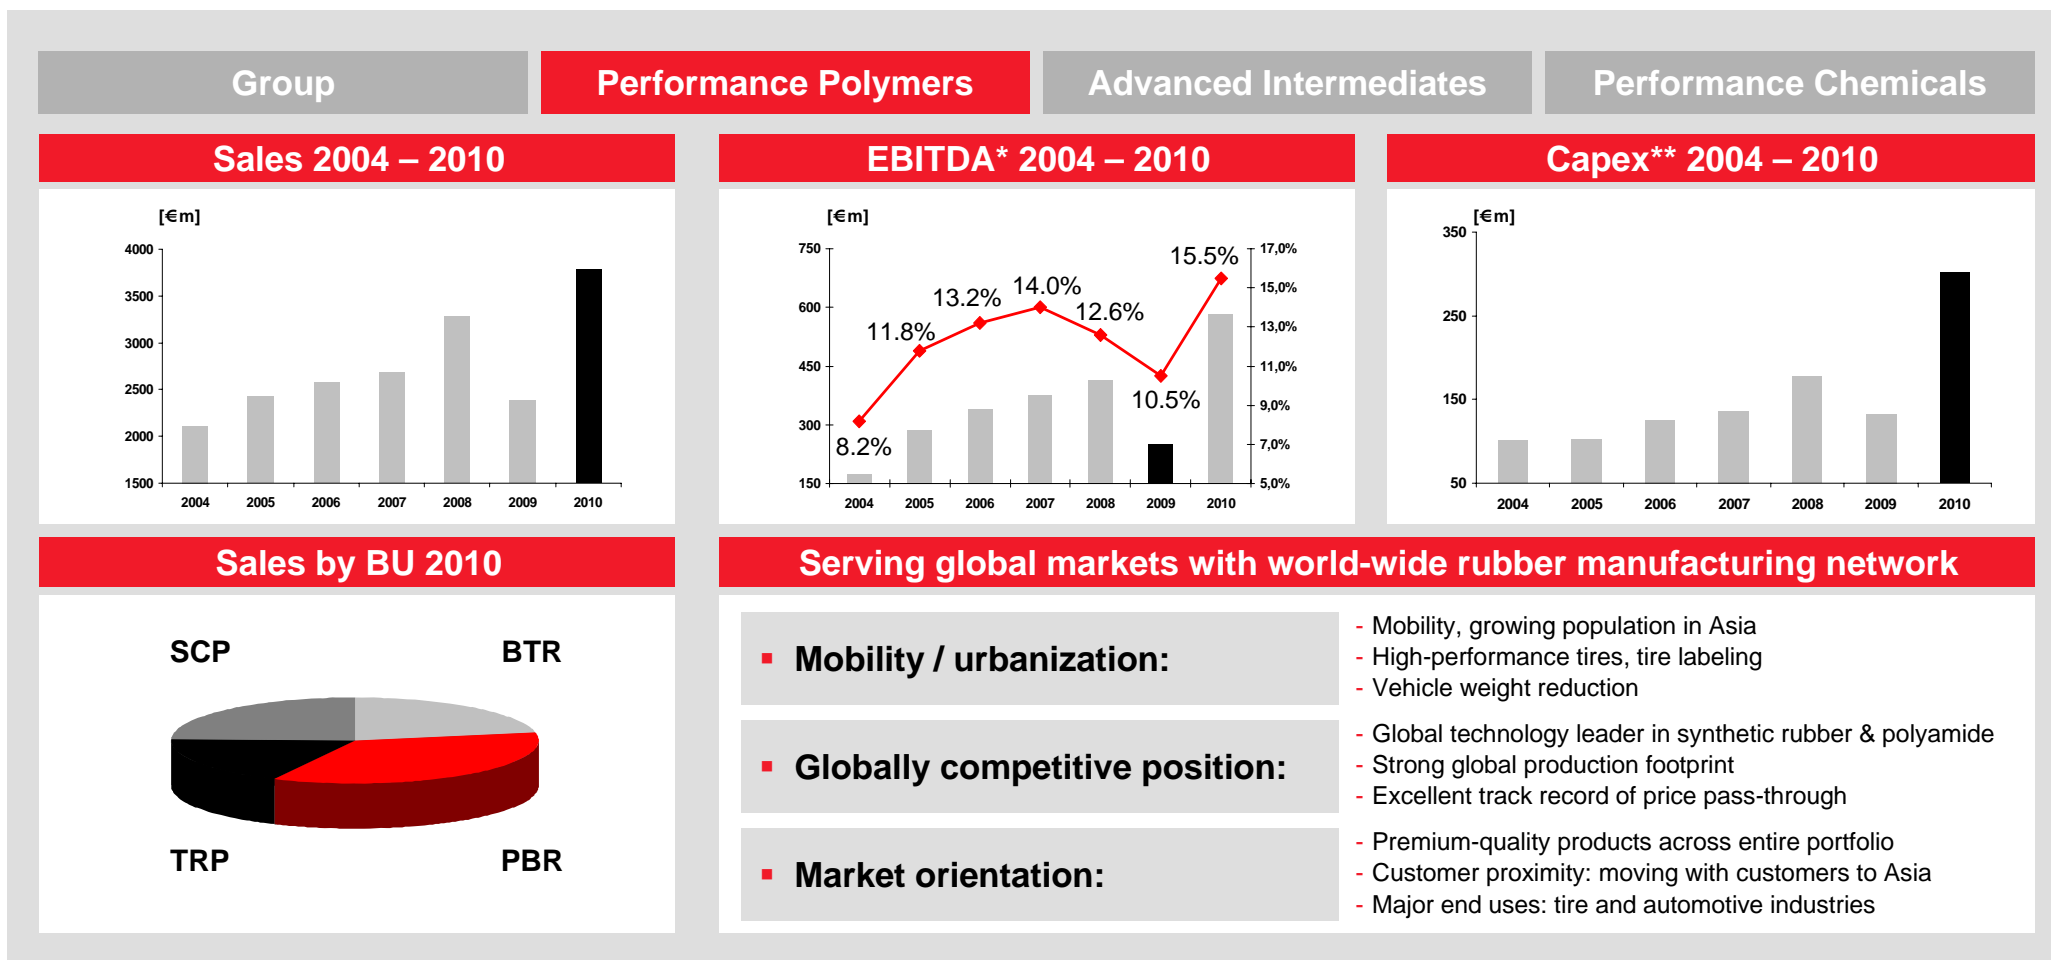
Group | Performance Polymers | Advanced Intermediates | Performance Chemicals

Sales 2004 – 2010

[€m]

4000
3500
3000
2500
2000
1500

2004 2005 2006 2007 2008 2009 2010

EBITDA* 2004 – 2010

[€m]

750
600
450
300
150

17,0%
15,0%
13,0%
11,0%
9,0%
7,0%
5,0%

8.2% 11.8% 13.2% 14.0% 12.6% 10.5% 15.5%

2004 2005 2006 2007 2008 2009 2010

Capex** 2004 – 2010

[€m]

350
250
150
50

2004 2005 2006 2007 2008 2009 2010

Sales by BU 2010

SCP
BTR
TRP
PBR

Serving global markets with world-wide rubber manufacturing network

▪ Mobility / urbanization:

- Mobility, growing population in Asia
- High-performance tires, tire labeling
- Vehicle weight reduction

▪ Globally competitive position:

- Global technology leader in synthetic rubber & polyamide
- Strong global production footprint
- Excellent track record of price pass-through

▪ Market orientation:

- Premium-quality products across entire portfolio
- Customer proximity: moving with customers to Asia
- Major end uses: tire and automotive industries